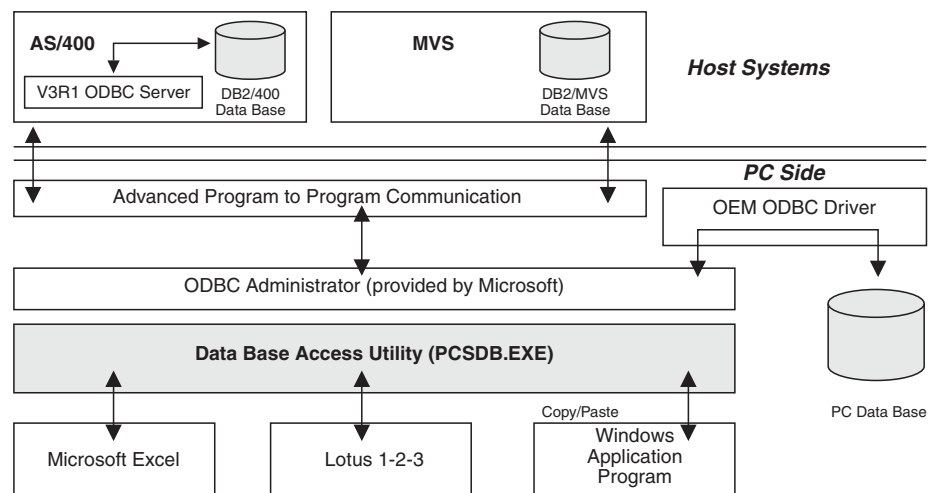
AS/400

V3R1 ODBC Server

DB2/400 Data Base

MVS

DB2/MVS Data Base

Host Systems

PC Side

Advanced Program to Program Communication

OEM ODBC Driver

ODBC Administrator (provided by Microsoft)

Data Base Access Utility (PCSDB.EXE)

PC Data Base

Copy/Paste

Microsoft Excel

Lotus 1-2-3

Windows Application Program